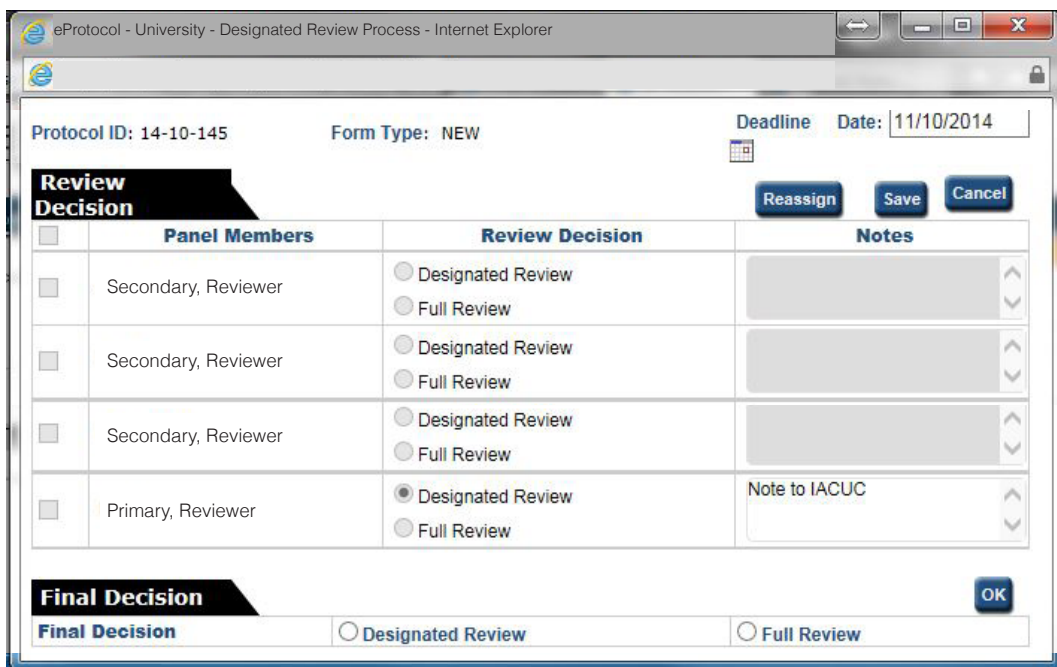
eProtocol - University - Designated Review Process - Internet Explorer

Protocol ID: 14-10-145

Form Type: NEW

Deadline Date: 11/10/2014

Review Decision

Reassign Save Cancel

| | Panel Members | Review Decision | Notes |
|---|---|---|---|
| | Secondary, Reviewer | Designated Review<br>Full Review | |
| | Secondary, Reviewer | Designated Review<br>Full Review | |
| | Secondary, Reviewer | Designated Review<br>Full Review | |
| | Primary, Reviewer | Designated Review<br>Full Review | Note to IACUC |

Final Decision

OK

| Final Decision | Designated Review | Full Review |
|---|---|---|